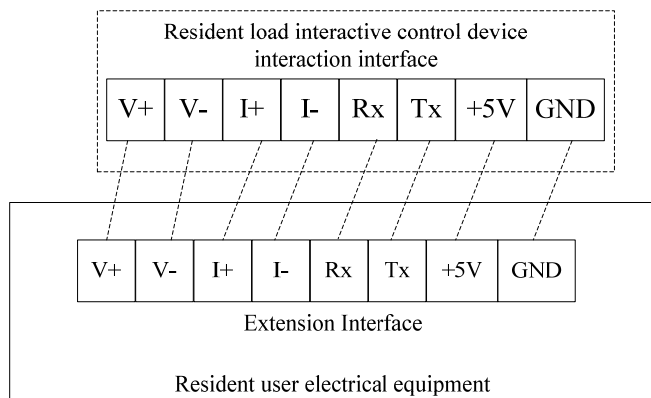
Resident load interactive control device interaction interface

| V+ | V- | I+ | I- | Rx | Tx | +5V | GND |
|---|---|---|---|---|---|---|---|

| V+ | V- | I+ | I- | Rx | Tx | +5V | GND |
|---|---|---|---|---|---|---|---|

Extension Interface

Resident user electrical equipment